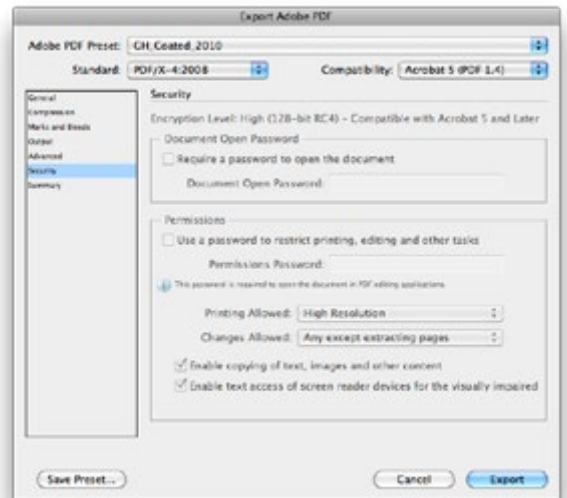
Export Adobe PDF

Adobe PDF Preset: GH_Coated_2010

Standard: PDF/X-4:2008

Compatibility: Acrobat 5 (PDF 1.4)

General
Compression
Marks and Bleeds
Output
Advanced
Security
Summary

Security

Encryption Level: High (128-bit RC4) – Compatible with Acrobat 5 and Later

Document Open Password

Require a password to open the document

Document Open Password:

Permissions

Use a password to restrict printing, editing and other tasks

Permissions Password:

This password is required to open the document in PDF editing applications.

Printing Allowed: High Resolution

Changes Allowed: Any except extracting pages

Enable copying of text, images and other content

Enable text access of screen reader devices for the visually impaired

Save Preset...

Cancel

Export